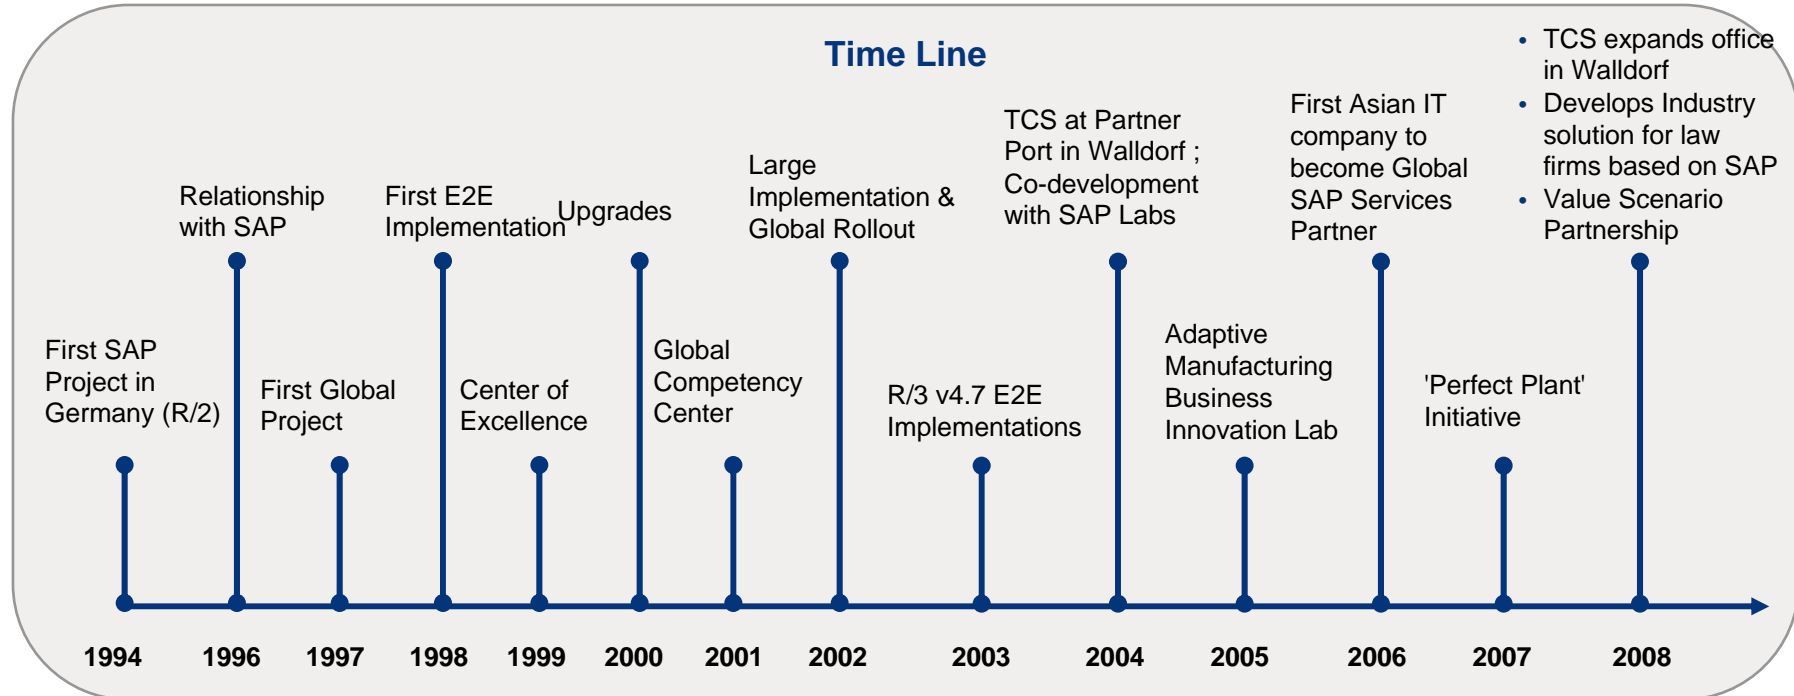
Time Line

First SAP Project in Germany (R/2)

Relationship with SAP

First Global Project

First E2E Implementation

Center of Excellence

Upgrades

Global Competency Center

Large Implementation & Global Rollout

R/3 v4.7 E2E Implementations

TCS at Partner Port in Walldorf ; Co-development with SAP Labs

Adaptive Manufacturing Business Innovation Lab

First Asian IT company to become Global SAP Services Partner

'Perfect Plant' Initiative

- TCS expands office in Walldorf
- Develops Industry solution for law firms based on SAP
- Value Scenario Partnership

1994 1996 1997 1998 1999 2000 2001 2002 2003 2004 2005 2006 2007 2008